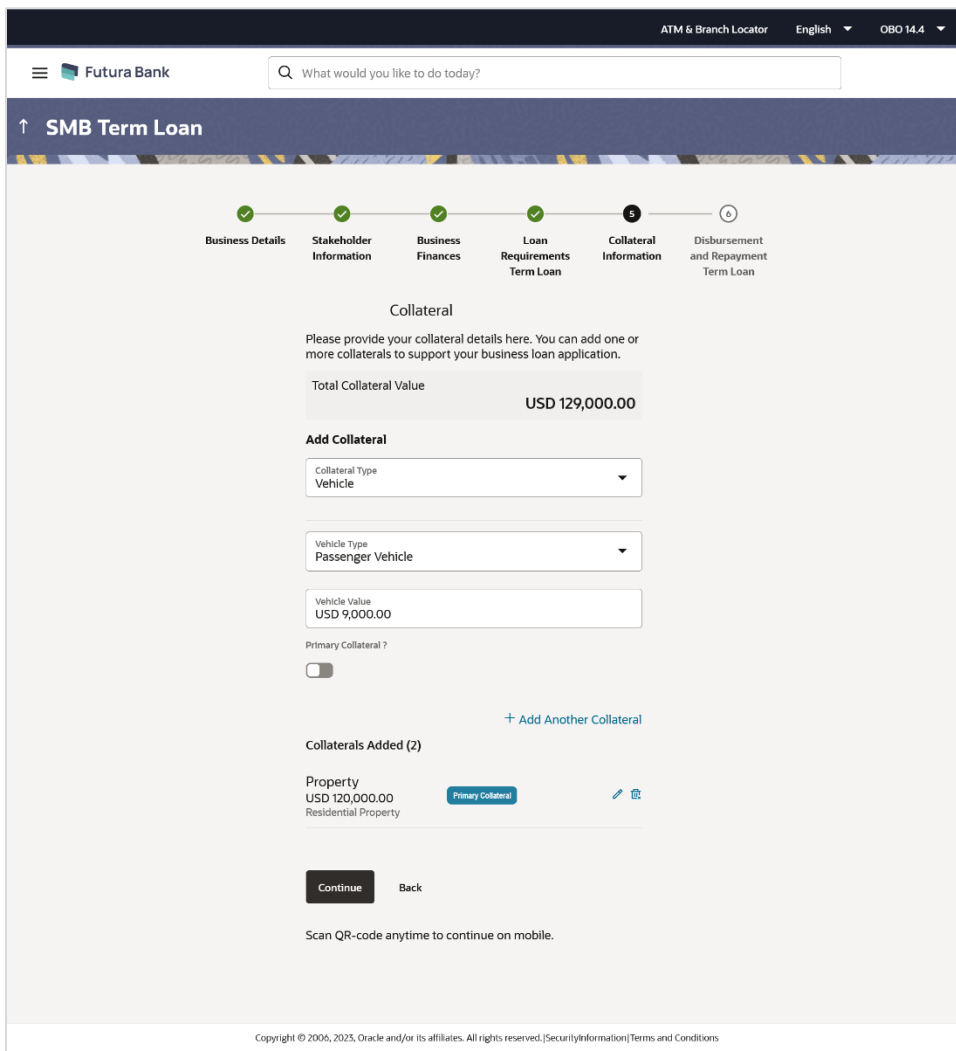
ATM & Branch Locator English OBO 14.4

Futura Bank

What would you like to do today?

SMB Term Loan

Business Details

Stakeholder Information

Business Finances

Loan Requirements Term Loan

5
Collateral Information

6
Disbursement and Repayment Term Loan

Collateral

Please provide your collateral details here. You can add one or more collaterals to support your business loan application.

Total Collateral Value
USD 129,000.00

Add Collateral

Collateral Type
Vehicle

Vehicle Type
Passenger Vehicle

Vehicle Value
USD 9,000.00

Primary Collateral ?

+ Add Another Collateral

Collaterals Added (2)

Property
USD 120,000.00
Residential Property

Primary Collateral

Continue

Back

Scan QR-code anytime to continue on mobile.

Copyright © 2006, 2023, Oracle and/or its affiliates. All rights reserved.|SecurityInformation|Terms and Conditions